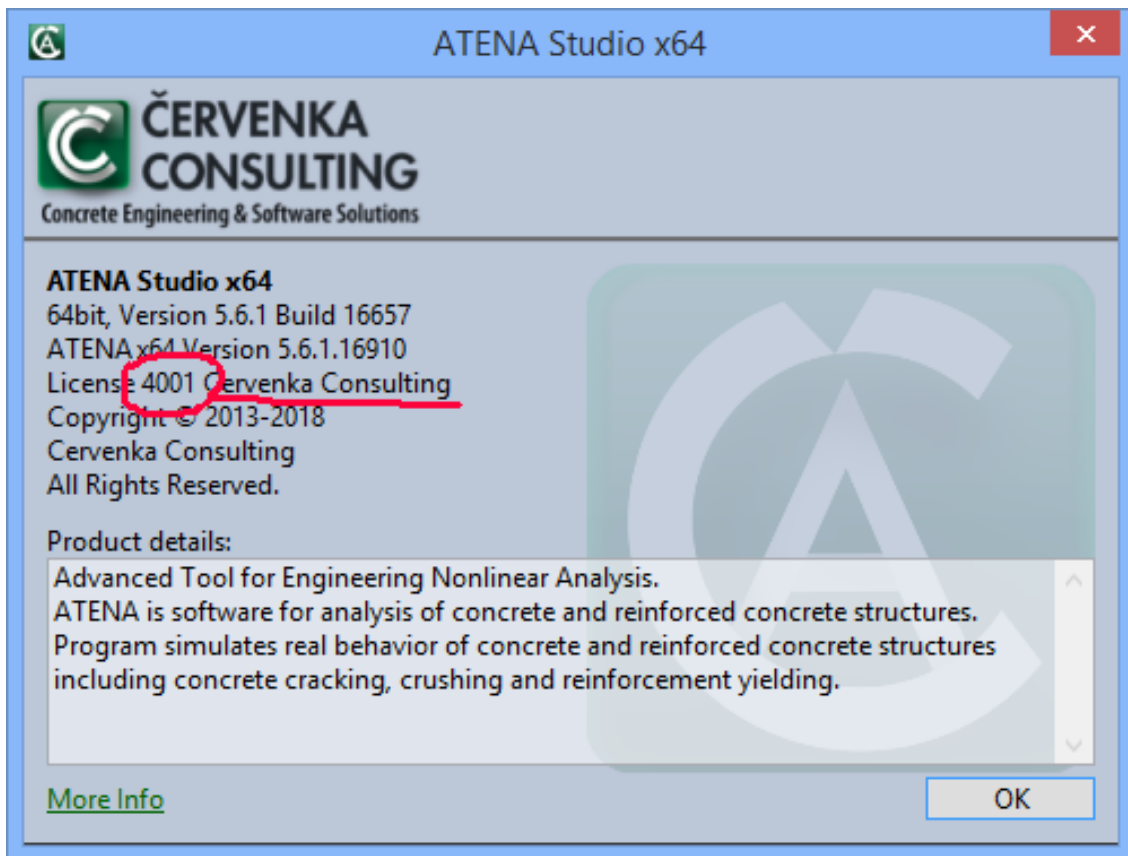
ATENA Studio x64

ČERVENKA CONSULTING
Concrete Engineering & Software Solutions

ATENA Studio x64
64bit, Version 5.6.1 Build 16657
ATENA x64 Version 5.6.1.16910
License 4001 Cervenka Consulting
Copyright © 2013-2018
Cervenka Consulting
All Rights Reserved.

Product details:
Advanced Tool for Engineering Nonlinear Analysis.
ATENA is software for analysis of concrete and reinforced concrete structures.
Program simulates real behavior of concrete and reinforced concrete structures including concrete cracking, crushing and reinforcement yielding.

More Info
OK